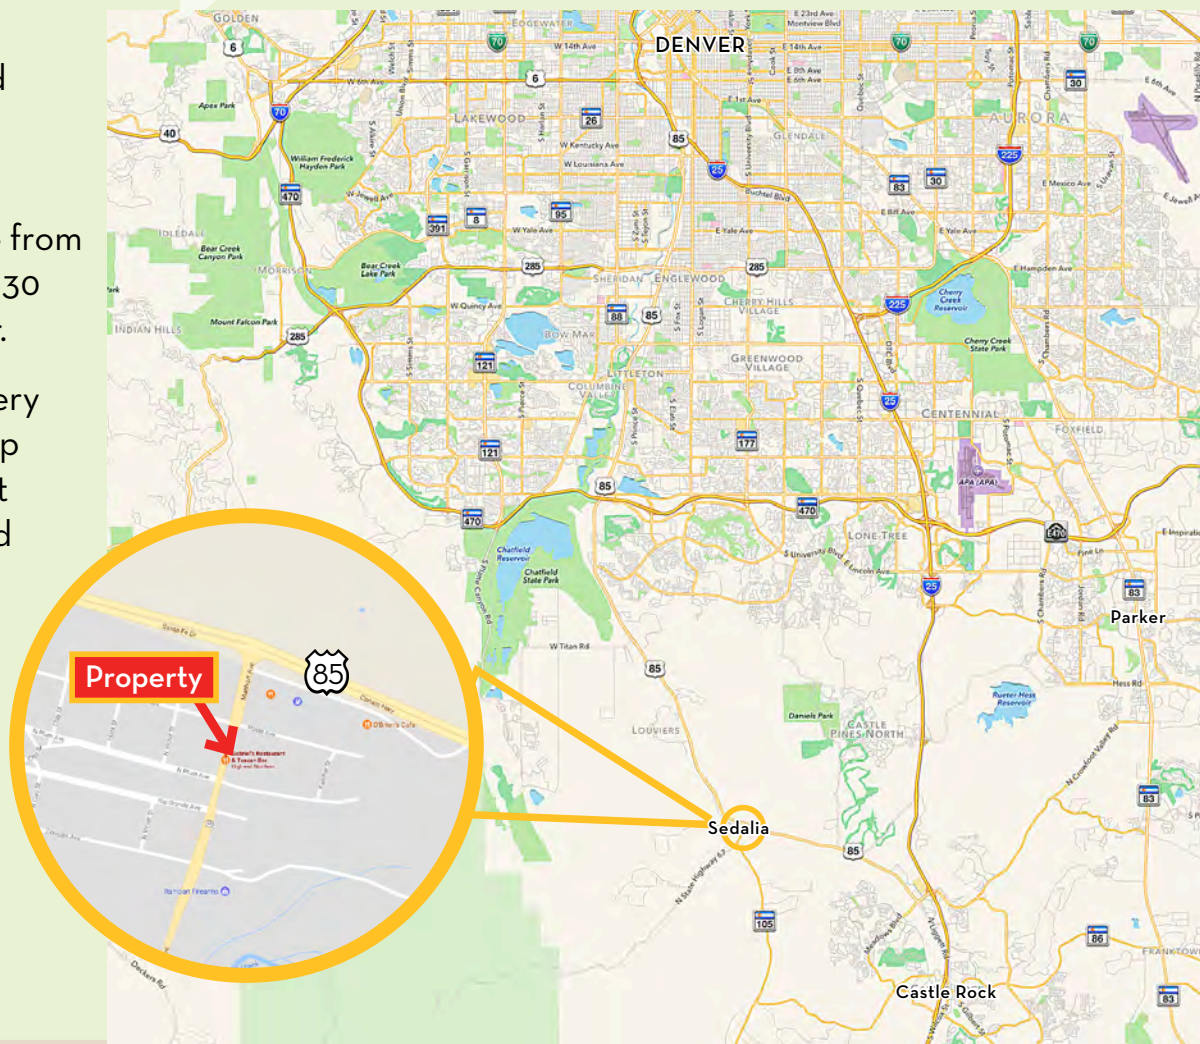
d

from
30
.

ery
p
t
d

GOLDEN
EDGEWATER
DENVER
W 14th Ave
E 14th Ave
E 23rd Ave
Montview Blvd
70
70
70
6
6
W 6th Ave
E 8th Ave
E 6th Ave
E 1st Ave
30
E 6th Ave
Apex Park
70
LAKEWOOD
26
85
GLENDALE
AURORA
40
W Kentucky Ave
W Louisiana Ave
225
25
Buchtel Blvd
William Frederick Hayden Park
W Jewell Ave
83
30
E Mexico Ave
470
8
95
E Iliff Ave
391
W Yale Ave
E Yale Ave
IDLEDALE
Bear Creek Canyon Park
Bear Creek Lake Park
285
285
MORRISON
SHERIDAN
ENGLEWOOD
E Hampden Ave
W Quincy Ave
88
85
CHERRY HILLS VILLAGE
225
Cherry Creek Reservoir
Mount Falcon Park
INDIAN HILLS
285
BOW MAR
Cherry Creek State Park
GREENWOOD VILLAGE
121
COLUMBINE VALLEY
LITTLETON
25
CENTENNIAL
FOXFIELD
177
121
APA (APA)
85
470
470
LONE TREE
E-470
Chatfield Reservoir
Chatfield State Park
S University Blvd
E Lincoln Ave
25
83
Parker
W Titan Rd
85
Property
85
Daniels Park
Rueter Hess Reservoir
LOUVIERS
CASTLE PINES NORTH
Hess Rd
Sedalia
83
85
N State Highway 67
105
86
FRANKTOWN
Castle Rock
83
Deckers Rd